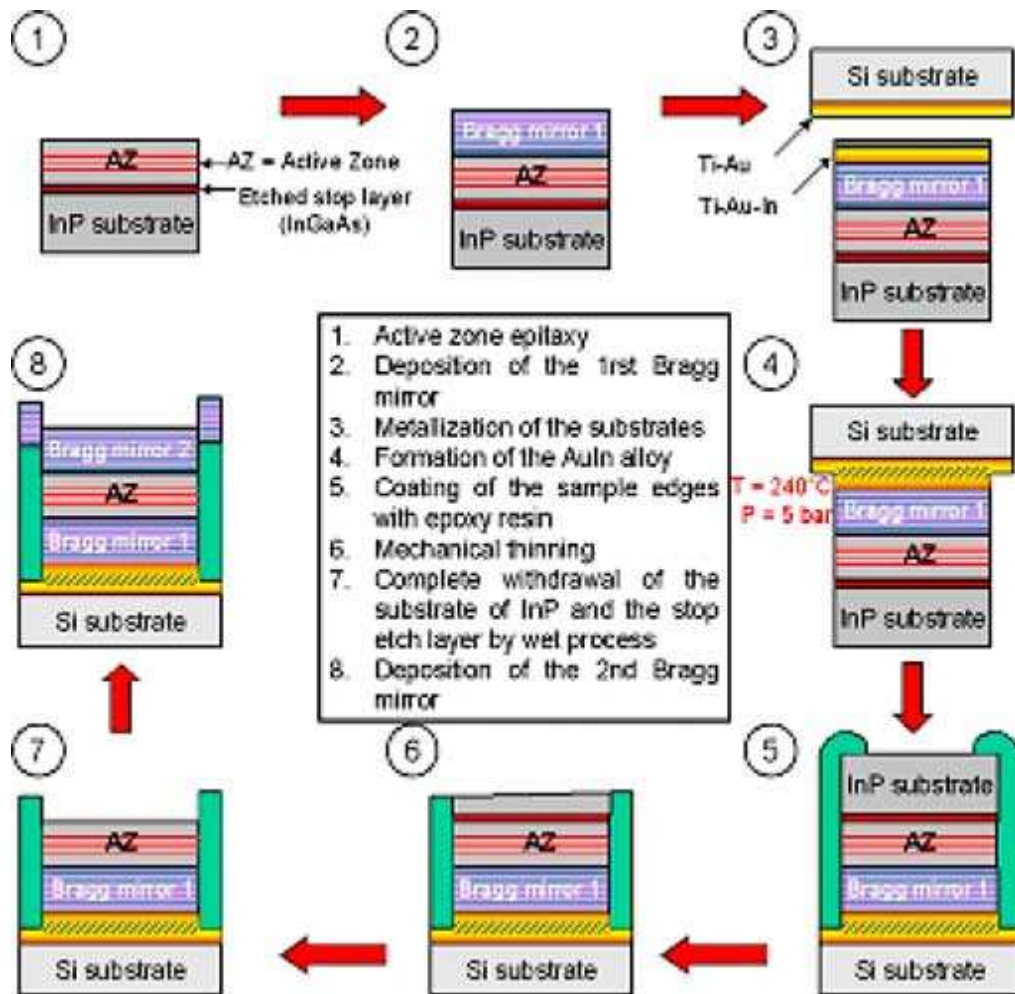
1

AZ
InP substrate
AZ = Active Zone
Etched stop layer (InGaAs)

2

Bragg mirror 1
AZ
InP substrate

3

Si substrate
Ti-Au
Ti-Au-In
Bragg mirror 1
AZ
InP substrate

1. Active zone epitaxy
2. Deposition of the 1rst Bragg mirror
3. Metallization of the substrates
4. Formation of the AuIn alloy
5. Coating of the sample edges with epoxy resin
6. Mechanical thinning
7. Complete withdrawal of the substrate of InP and the stop etch layer by wet process
8. Deposition of the 2nd Bragg mirror

4

Si substrate
T = 240°C
P = 5 bar
Bragg mirror 1
AZ
InP substrate

5

InP substrate
AZ
Bragg mirror 1
Si substrate

6

AZ
Bragg mirror 1
Si substrate

7

AZ
Bragg mirror 1
Si substrate

8

Bragg mirror 2
AZ
Bragg mirror 1
Si substrate